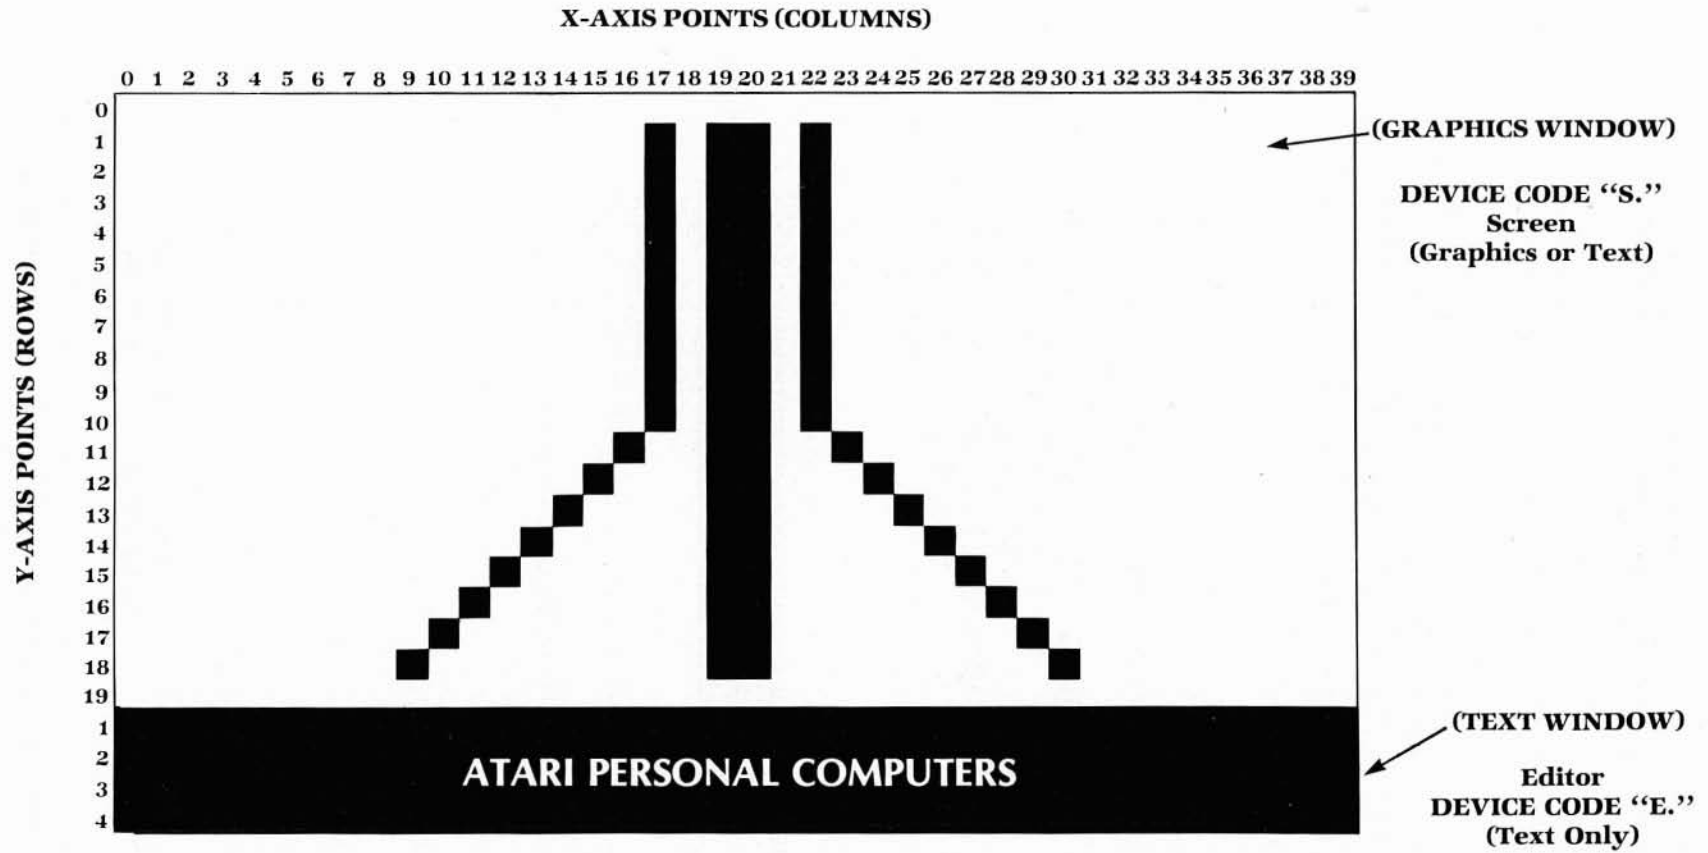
X-AXIS POINTS (COLUMNS)

0 1 2 3 4 5 6 7 8 9 10 11 12 13 14 15 16 17 18 19 20 21 22 23 24 25 26 27 28 29 30 31 32 33 34 35 36 37 38 39

Y-AXIS POINTS (ROWS)

0
1
2
3
4
5
6
7
8
9
10
11
12
13
14
15
16
17
18
19

1
2
3
4

(GRAPHICS WINDOW)

DEVICE CODE "S."
Screen
(Graphics or Text)

ATARI PERSONAL COMPUTERS

(TEXT WINDOW)

Editor
DEVICE CODE "E."
(Text Only)